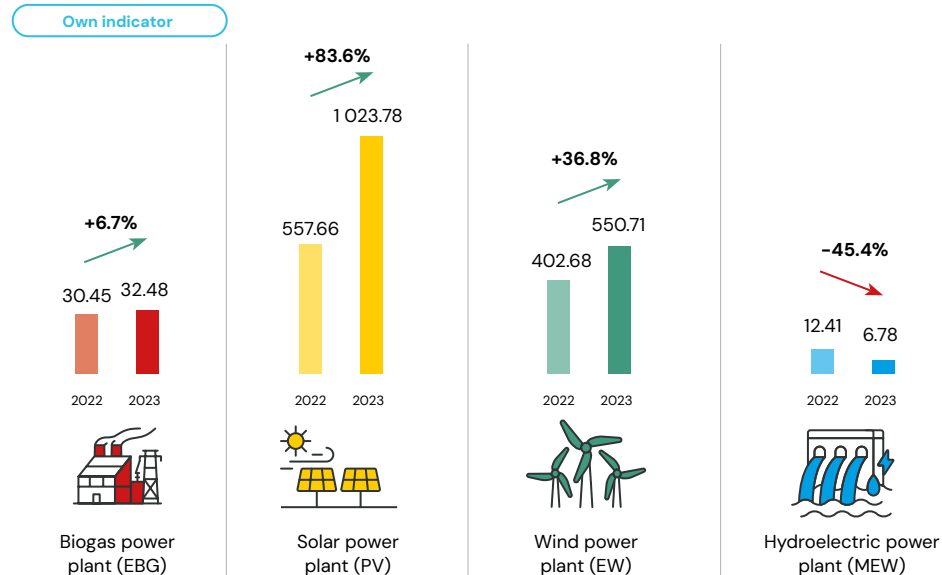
Own indicator

+6.7%

30.45 32.48

2022 2023

Biogas power plant (EBG)

+83.6%

1 023.78

557.66

2022 2023

Solar power plant (PV)

+36.8%

402.68 550.71

2022 2023

Wind power plant (EW)

-45.4%

12.41 6.78

2022 2023

Hydroelectric power plant (MEW)